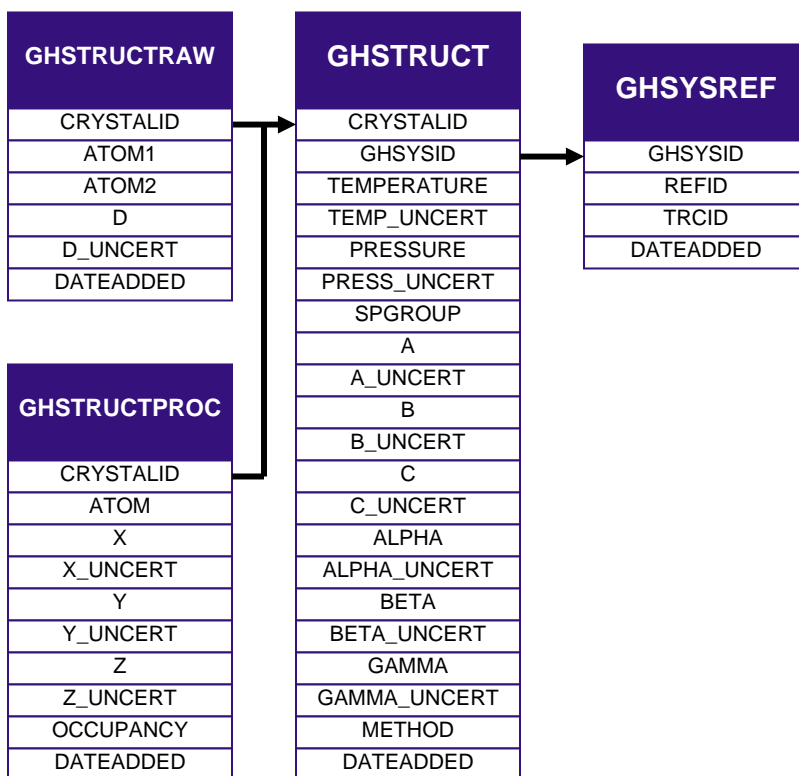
GHSTRUCTRAW

| CRYSTALID |
|---|
| ATOM1 |
| ATOM2 |
| D |
| D_UNCERT |
| DATEADDED |

GHSTRUCTPROC

| CRYSTALID |
|---|
| ATOM |
| X |
| X_UNCERT |
| Y |
| Y_UNCERT |
| Z |
| Z_UNCERT |
| OCCUPANCY |
| DATEADDED |

GHSTRUCT

| CRYSTALID |
|---|
| GHSYSID |
| TEMPERATURE |
| TEMP_UNCERT |
| PRESSURE |
| PRESS_UNCERT |
| SPGROUP |
| A |
| A_UNCERT |
| B |
| B_UNCERT |
| C |
| C_UNCERT |
| ALPHA |
| ALPHA_UNCERT |
| BETA |
| BETA_UNCERT |
| GAMMA |
| GAMMA_UNCERT |
| METHOD |
| DATEADDED |

GHSYSREF

| GHSYSID |
|---|
| REFID |
| TRCID |
| DATEADDED |